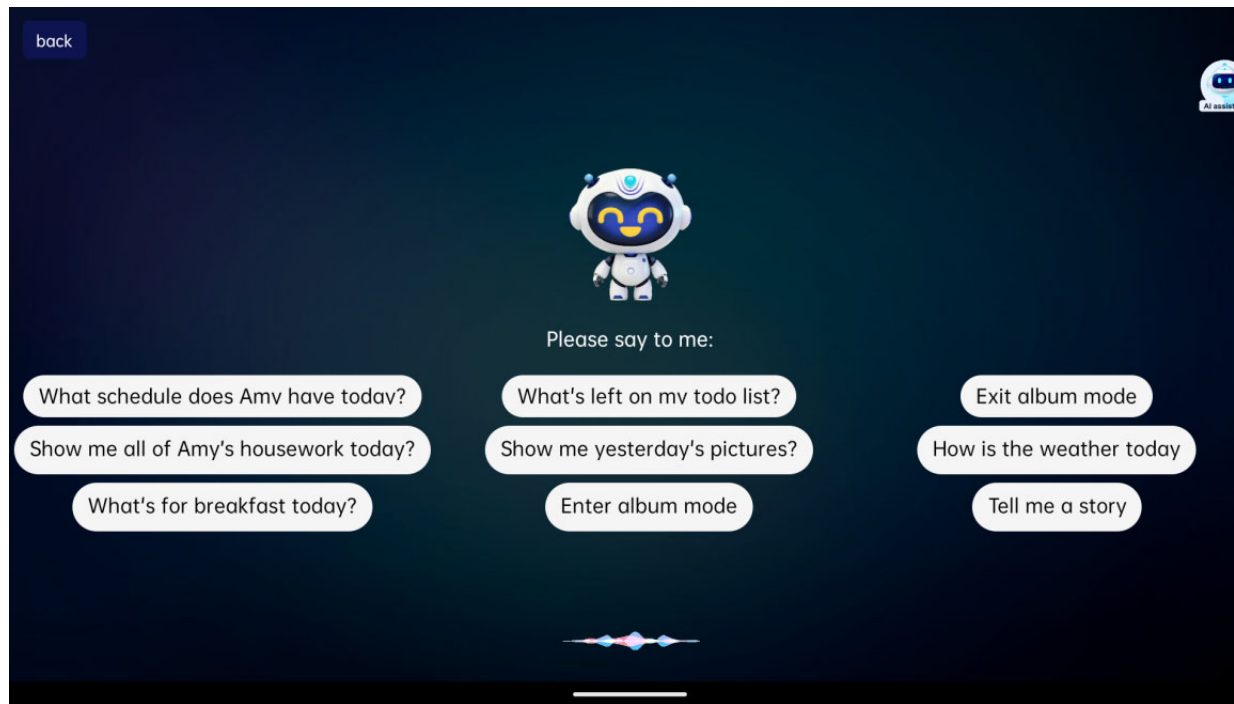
back

AI assist

Please say to me:

What schedule does Amy have today?

Show me all of Amy's housework today?

What's for breakfast today?

What's left on my todo list?

Show me yesterday's pictures?

Enter album mode

Exit album mode

How is the weather today

Tell me a story